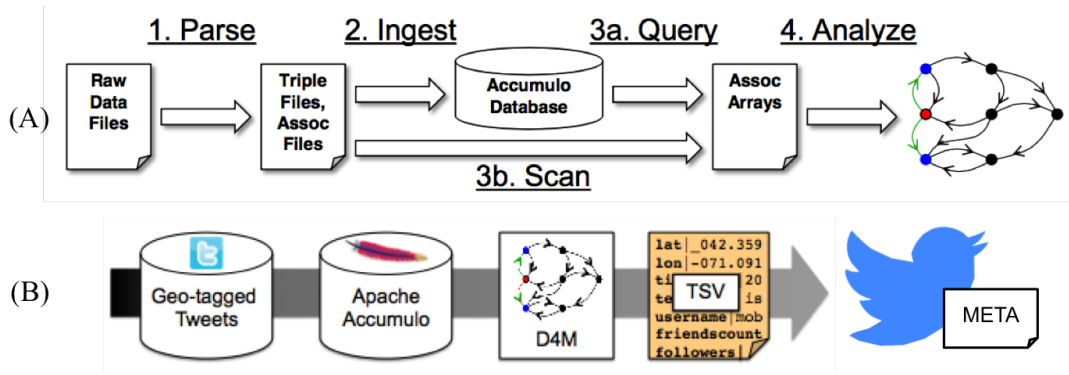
(A)

1. Parse

2. Ingest

3a. Query

4. Analyze

Raw Data Files

Triple Files, Assoc Files

Accumulo Database

Assoc Arrays

3b. Scan

(B)

Geo-tagged Tweets

Apache Accumulo

D4M

lat|_042.359
lon|-071.091
ti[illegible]20
te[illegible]is
username|mob
friendscount
followers|

TSV

META